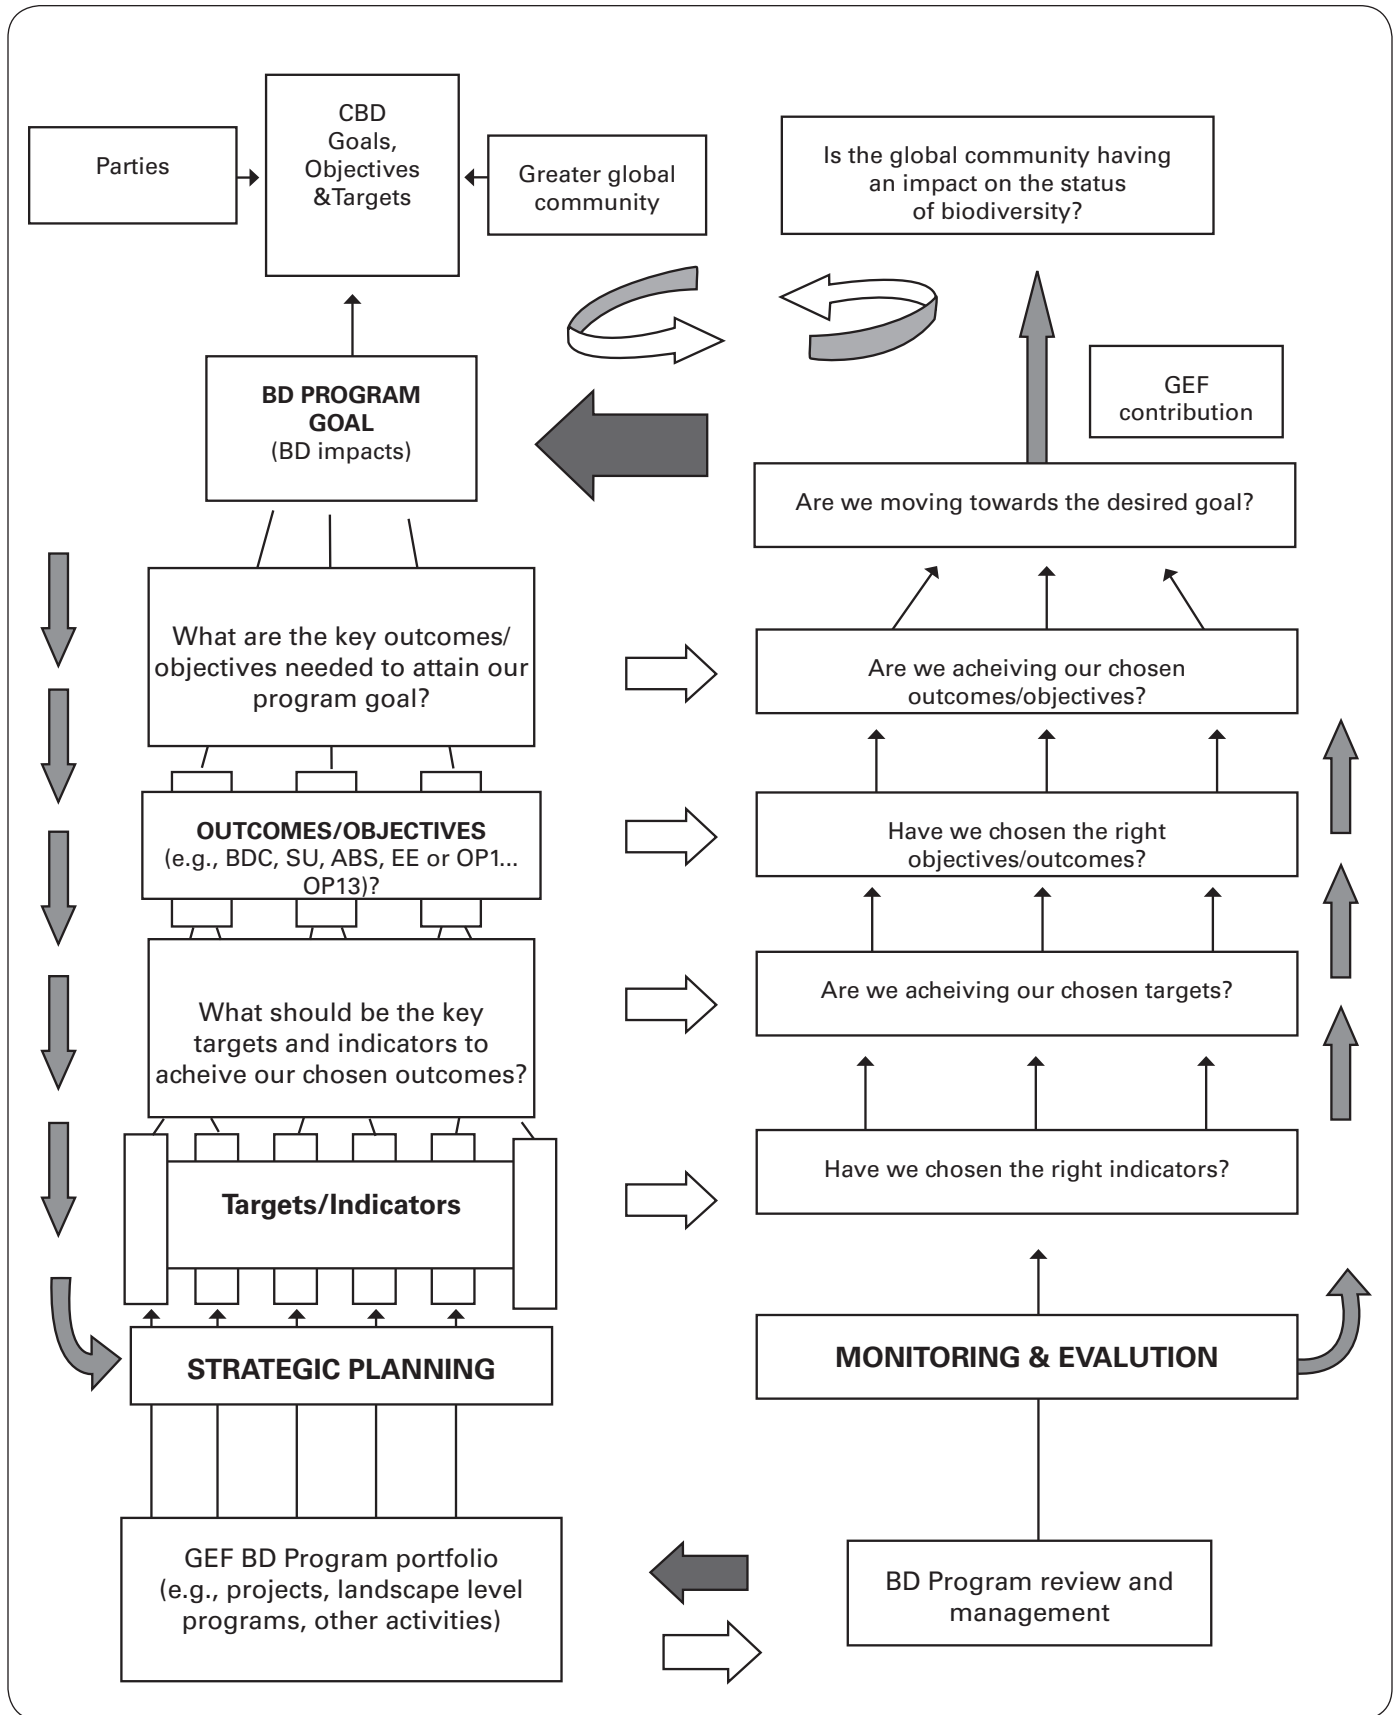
Parties

CBD Goals, Objectives &Targets

Greater global community

Is the global community having an impact on the status of biodiversity?

GEF contribution

BD PROGRAM GOAL (BD impacts)

Are we moving towards the desired goal?

What are the key outcomes/ objectives needed to attain our program goal?

Are we acheiving our chosen outcomes/objectives?

OUTCOMES/OBJECTIVES (e.g., BDC, SU, ABS, EE or OP1... OP13)?

Have we chosen the right objectives/outcomes?

What should be the key targets and indicators to acheive our chosen outcomes?

Are we acheiving our chosen targets?

Targets/Indicators

Have we chosen the right indicators?

STRATEGIC PLANNING

MONITORING & EVALUTION

GEF BD Program portfolio (e.g., projects, landscape level programs, other activities)

BD Program review and management